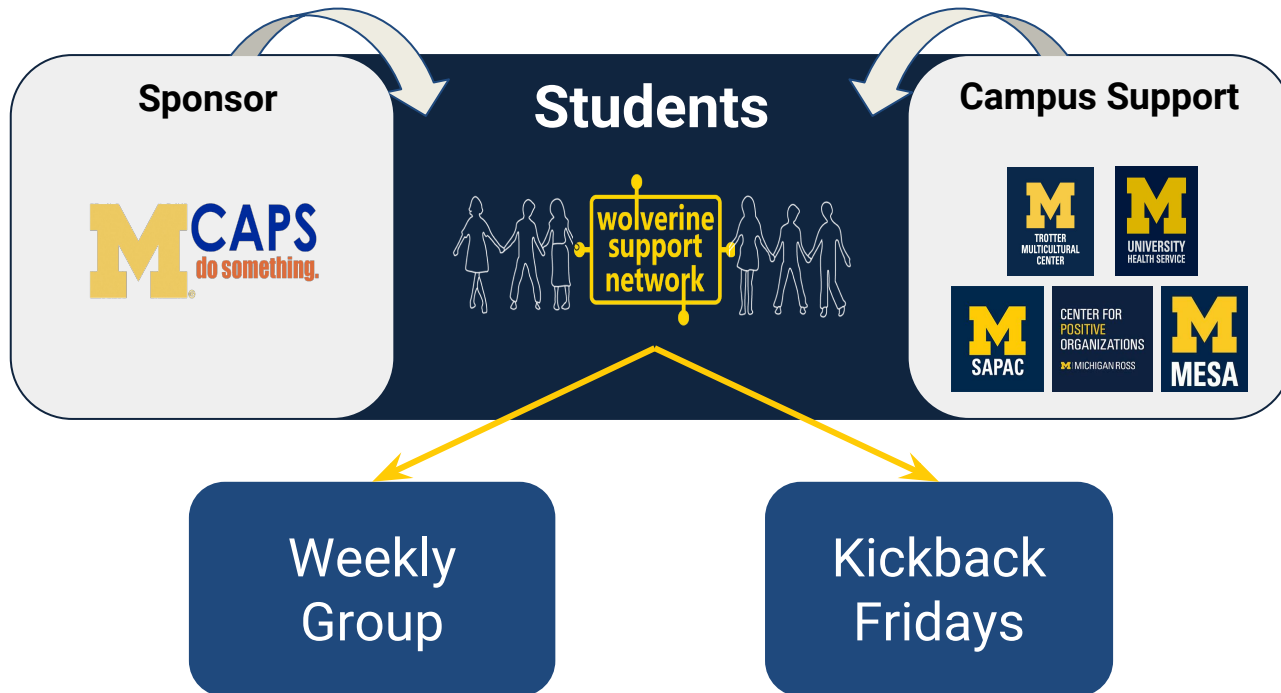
Sponsor

M CAPS
do something.

Students

wolverine support network

Campus Support

M
TROTTER MULTICULTURAL CENTER

M
UNIVERSITY HEALTH SERVICE

M
SAPAC

CENTER FOR POSITIVE ORGANIZATIONS
M | MICHIGAN ROSS

M
MESA

Weekly Group

Kickback Fridays